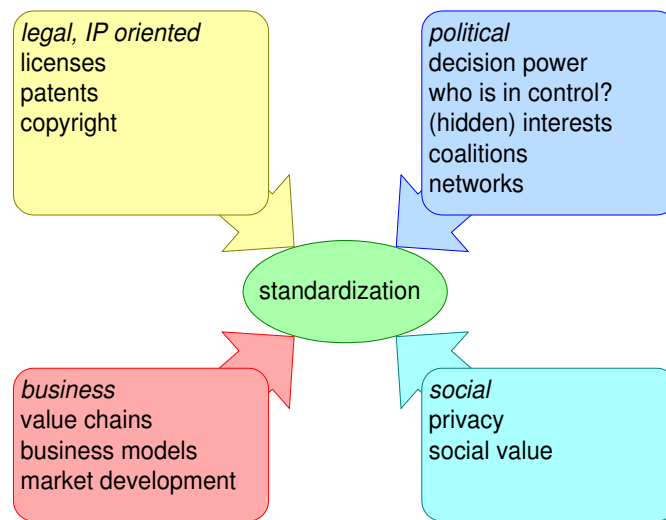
legal, IP oriented
licenses
patents
copyright

political
decision power
who is in control?
(hidden) interests
coalitions
networks

standardization

business
value chains
business models
market development

social
privacy
social value